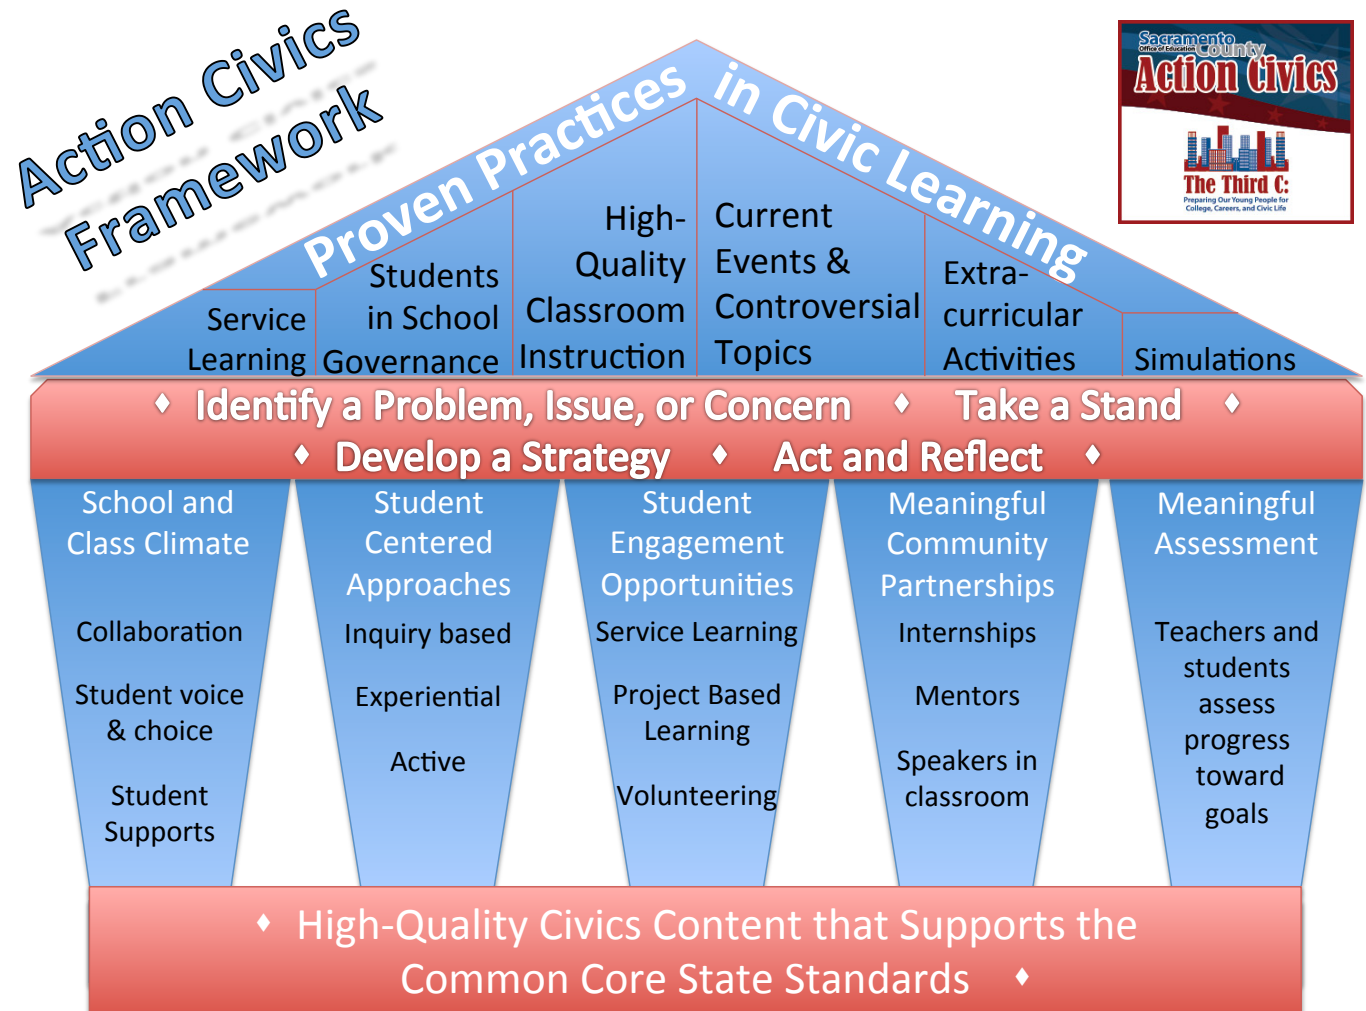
Action Civics Framework

Sacramento County Office of Education
Action Civics
The Third C:
Preparing Our Young People for College, Careers, and Civic Life

Proven Practices in Civic Learning

Service Learning

Students in School Governance

High-Quality Classroom Instruction

Current Events & Controversial Topics

Extra-curricular Activities

Simulations

♦ Identify a Problem, Issue, or Concern ♦ Take a Stand ♦
♦ Develop a Strategy ♦ Act and Reflect ♦

School and Class Climate

Collaboration

Student voice & choice

Student Supports

Student Centered Approaches

Inquiry based

Experiential

Active

Student Engagement Opportunities

Service Learning

Project Based Learning

Volunteering

Meaningful Community Partnerships

Internships

Mentors

Speakers in classroom

Meaningful Assessment

Teachers and students assess progress toward goals

♦ High-Quality Civics Content that Supports the Common Core State Standards ♦